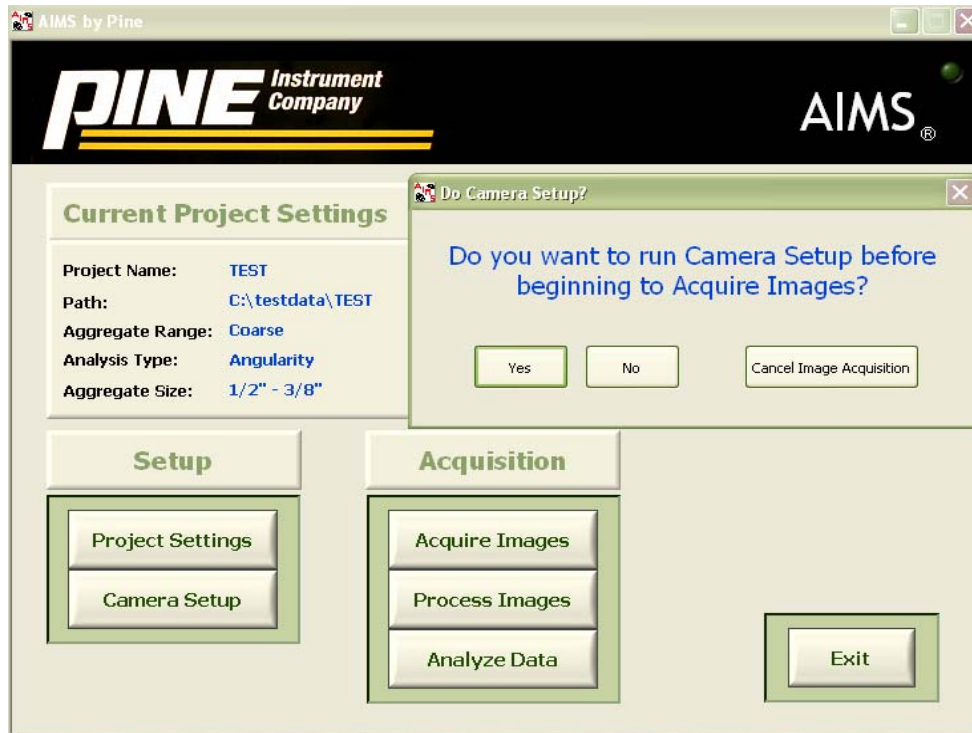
AIMS by Pine

PINE Instrument Company

AIMS®

Current Project Settings

| | |
|---|---|
| Project Name: | TEST |
| Path: | C:\testdata\TEST |
| Aggregate Range: | Coarse |
| Analysis Type: | Angularity |
| Aggregate Size: | 1/2" - 3/8" |

Do Camera Setup?

Do you want to run Camera Setup before beginning to Acquire Images?

Yes

No

Cancel Image Acquisition

Setup

Project Settings

Camera Setup

Acquisition

Acquire Images

Process Images

Analyze Data

Exit